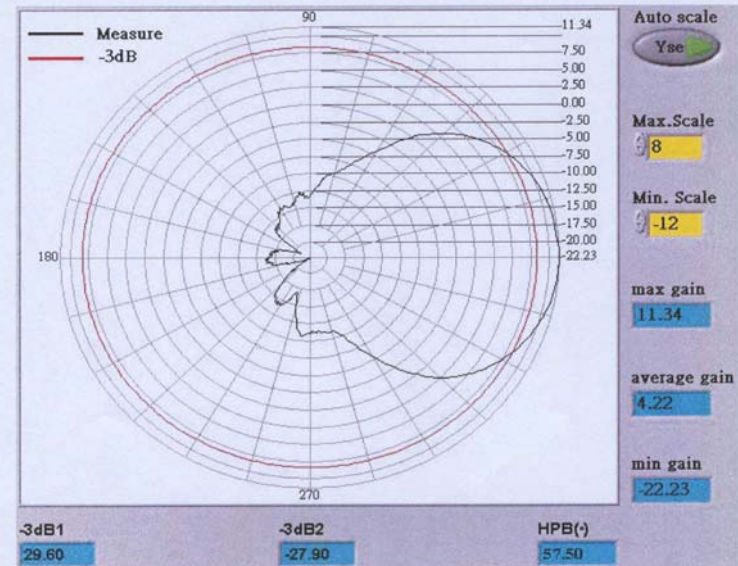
Measure
-3dB

90
11.34
7.50
5.00
2.50
0.00
-2.50
-5.00
-7.50
-10.00
-12.50
-15.00
-17.50
-20.00
-22.23
180
270

Auto scale
Yse

Max.Scale
8

Min. Scale
-12

max gain
11.34

average gain
4.22

min gain
-22.23

-3dB1
29.60

-3dB2
-27.90

HPB(·)
57.50